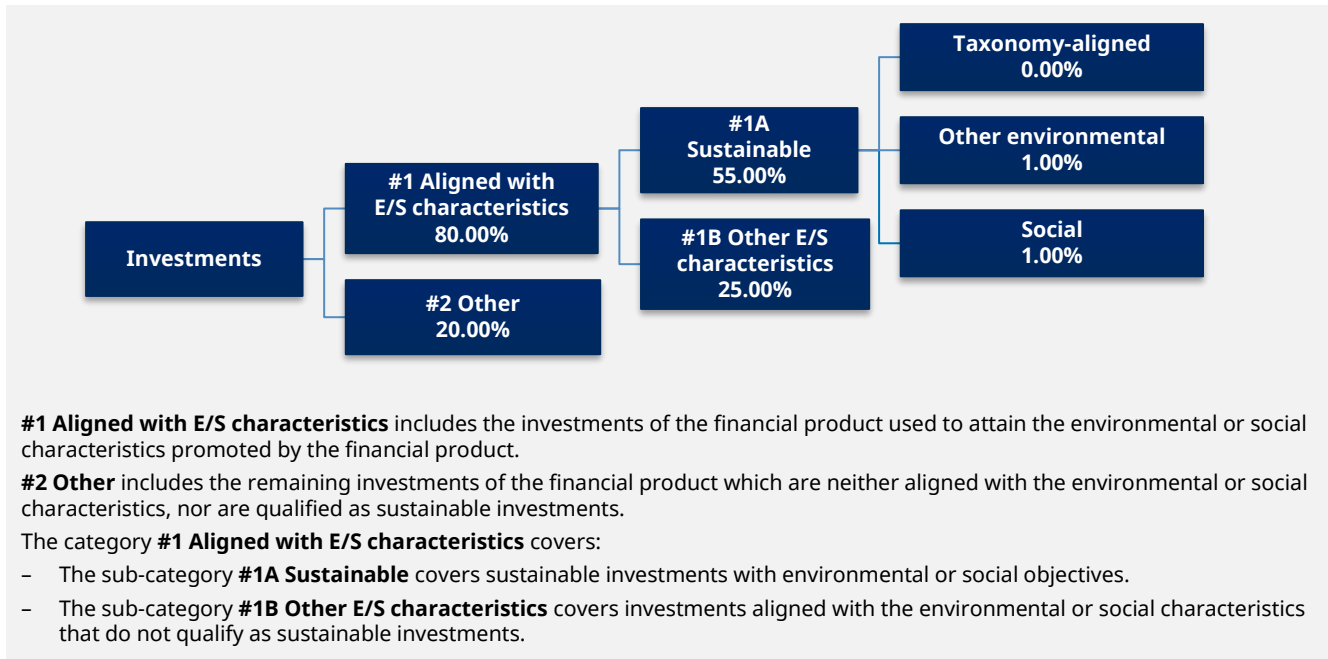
Investments

#1 Aligned with E/S characteristics 80.00%

#2 Other 20.00%

#1A Sustainable 55.00%

#1B Other E/S characteristics 25.00%

Taxonomy-aligned 0.00%

Other environmental 1.00%

Social 1.00%

**#1 Aligned with E/S characteristics** includes the investments of the financial product used to attain the environmental or social characteristics promoted by the financial product.

**#2 Other** includes the remaining investments of the financial product which are neither aligned with the environmental or social characteristics, nor are qualified as sustainable investments.

The category **#1 Aligned with E/S characteristics** covers:

– The sub-category **#1A Sustainable** covers sustainable investments with environmental or social objectives.

– The sub-category **#1B Other E/S characteristics** covers investments aligned with the environmental or social characteristics that do not qualify as sustainable investments.